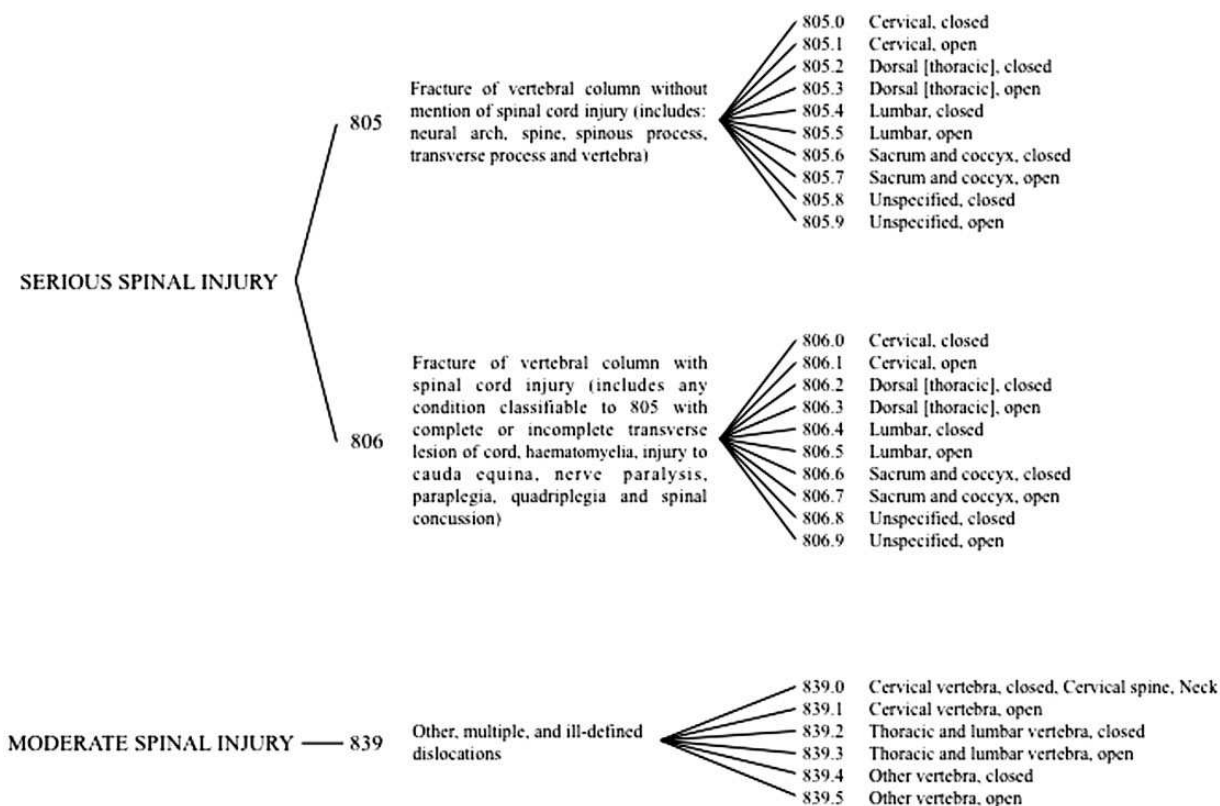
SERIOUS SPINAL INJURY

805 Fracture of vertebral column without mention of spinal cord injury (includes: neural arch, spine, spinous process, transverse process and vertebra)

805.0 Cervical, closed
805.1 Cervical, open
805.2 Dorsal [thoracic], closed
805.3 Dorsal [thoracic], open
805.4 Lumbar, closed
805.5 Lumbar, open
805.6 Sacrum and coccyx, closed
805.7 Sacrum and coccyx, open
805.8 Unspecified, closed
805.9 Unspecified, open

806 Fracture of vertebral column with spinal cord injury (includes any condition classifiable to 805 with complete or incomplete transverse lesion of cord, haematomyelia, injury to cauda equina, nerve paralysis, paraplegia, quadriplegia and spinal concussion)

806.0 Cervical, closed
806.1 Cervical, open
806.2 Dorsal [thoracic], closed
806.3 Dorsal [thoracic], open
806.4 Lumbar, closed
806.5 Lumbar, open
806.6 Sacrum and coccyx, closed
806.7 Sacrum and coccyx, open
806.8 Unspecified, closed
806.9 Unspecified, open

MODERATE SPINAL INJURY — 839 Other, multiple, and ill-defined dislocations

839.0 Cervical vertebra, closed, Cervical spine, Neck
839.1 Cervical vertebra, open
839.2 Thoracic and lumbar vertebra, closed
839.3 Thoracic and lumbar vertebra, open
839.4 Other vertebra, closed
839.5 Other vertebra, open